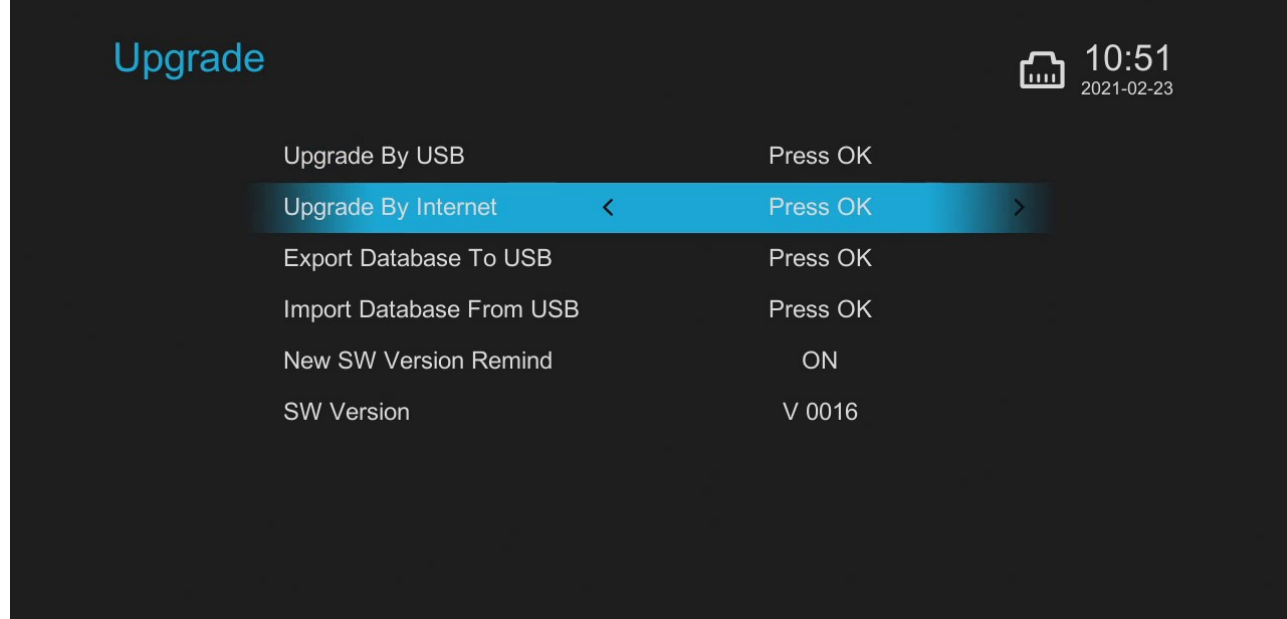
Upgrade

10:51
2021-02-23

| | |
|---|---|
| Upgrade By USB | Press OK |
| Upgrade By Internet | < Press OK > |
| Export Database To USB | Press OK |
| Import Database From USB | Press OK |
| New SW Version Remind | ON |
| SW Version | V 0016 |